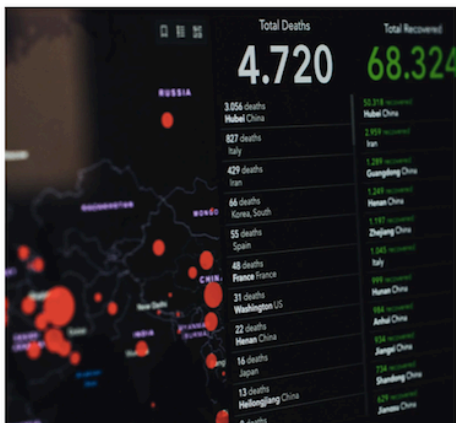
Total Deaths
4.720

Total Recovered
68.324

RUSSIA

MONGO

CHINA

INDIA

3.056 deaths
Hubei China

827 deaths
Italy

429 deaths
Iran

66 deaths
Korea, South

55 deaths
Spain

48 deaths
France France

31 deaths
Washington US

22 deaths
Henan China

16 deaths
Japan

13 deaths
Heilongjiang China

50.318 recovered
Hubei China

2.959 recovered
Iran

1.289 recovered
Guangdong China

1.249 recovered
Henan China

1.197 recovered
Zhejiang China

1.045 recovered
Italy

999 recovered
Hunan China

984 recovered
Anhui China

934 recovered
Jiangxi China

734 recovered
Shandong China

629 recovered
Jiangsu China